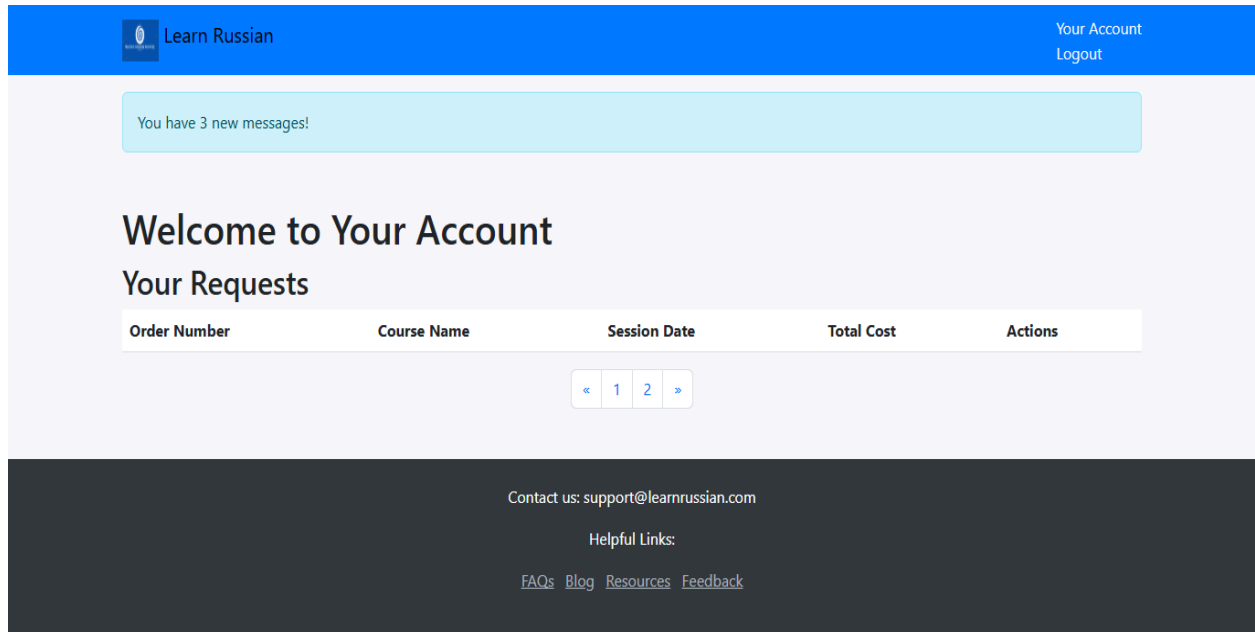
Learn Russian

Your Account
Logout

You have 3 new messages!

Welcome to Your Account

Your Requests

| Order Number | Course Name | Session Date | Total Cost | Actions |
|---|---|---|---|---|

« 1 2 »

Contact us: support@learnrussian.com

Helpful Links:

FAQs Blog Resources Feedback